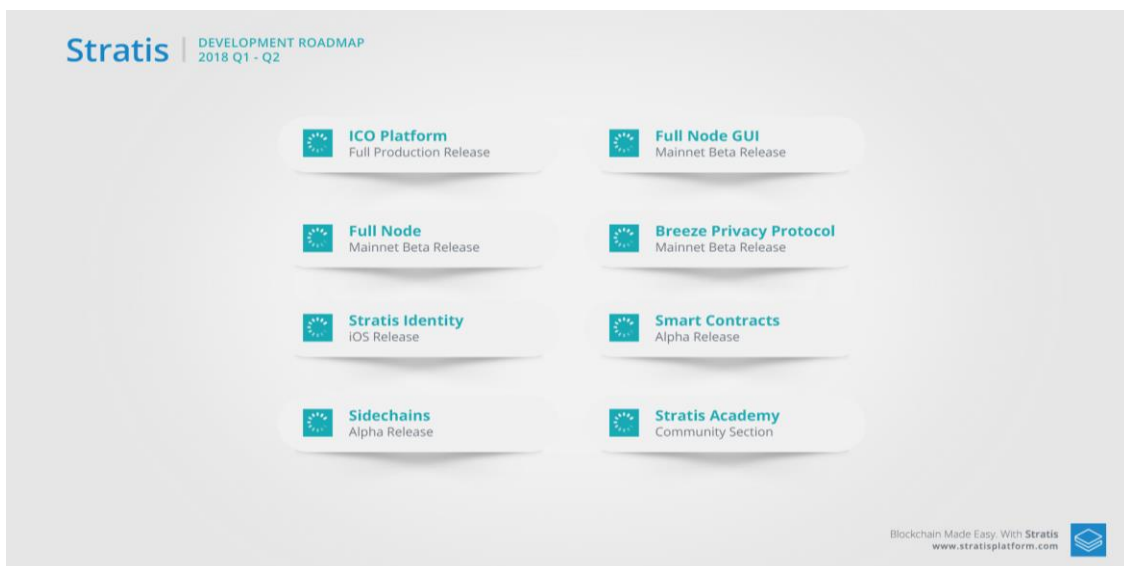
Stratis | DEVELOPMENT ROADMAP
2018 Q1 - Q2

ICO Platform
Full Production Release

Full Node GUI
Mainnet Beta Release

Full Node
Mainnet Beta Release

Breeze Privacy Protocol
Mainnet Beta Release

Stratis Identity
iOS Release

Smart Contracts
Alpha Release

Sidechains
Alpha Release

Stratis Academy
Community Section

Blockchain Made Easy. With Stratis
www.stratisplatform.com